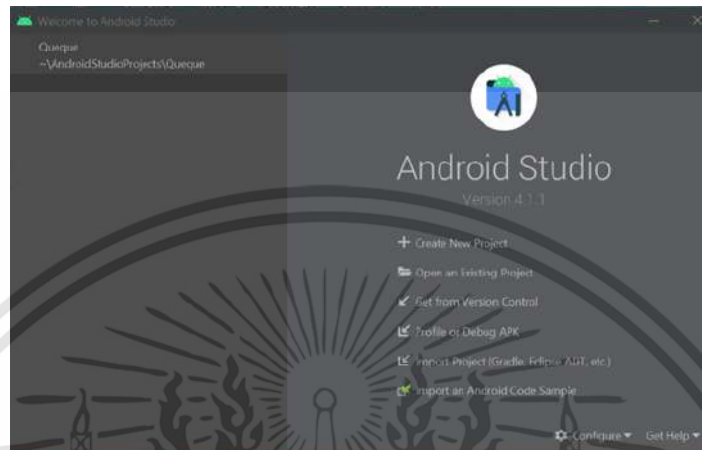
Welcome to Android Studio

Queque
~\AndroidStudioProjects\Queque

Android Studio
Version 4.1.1

+ Create New Project
Open an Existing Project
Get from Version Control
Profile or Debug APK
Import Project (Gradle, Eclipse ADT, etc.)
Import an Android Code Sample

Configure ▾ Get Help ▾